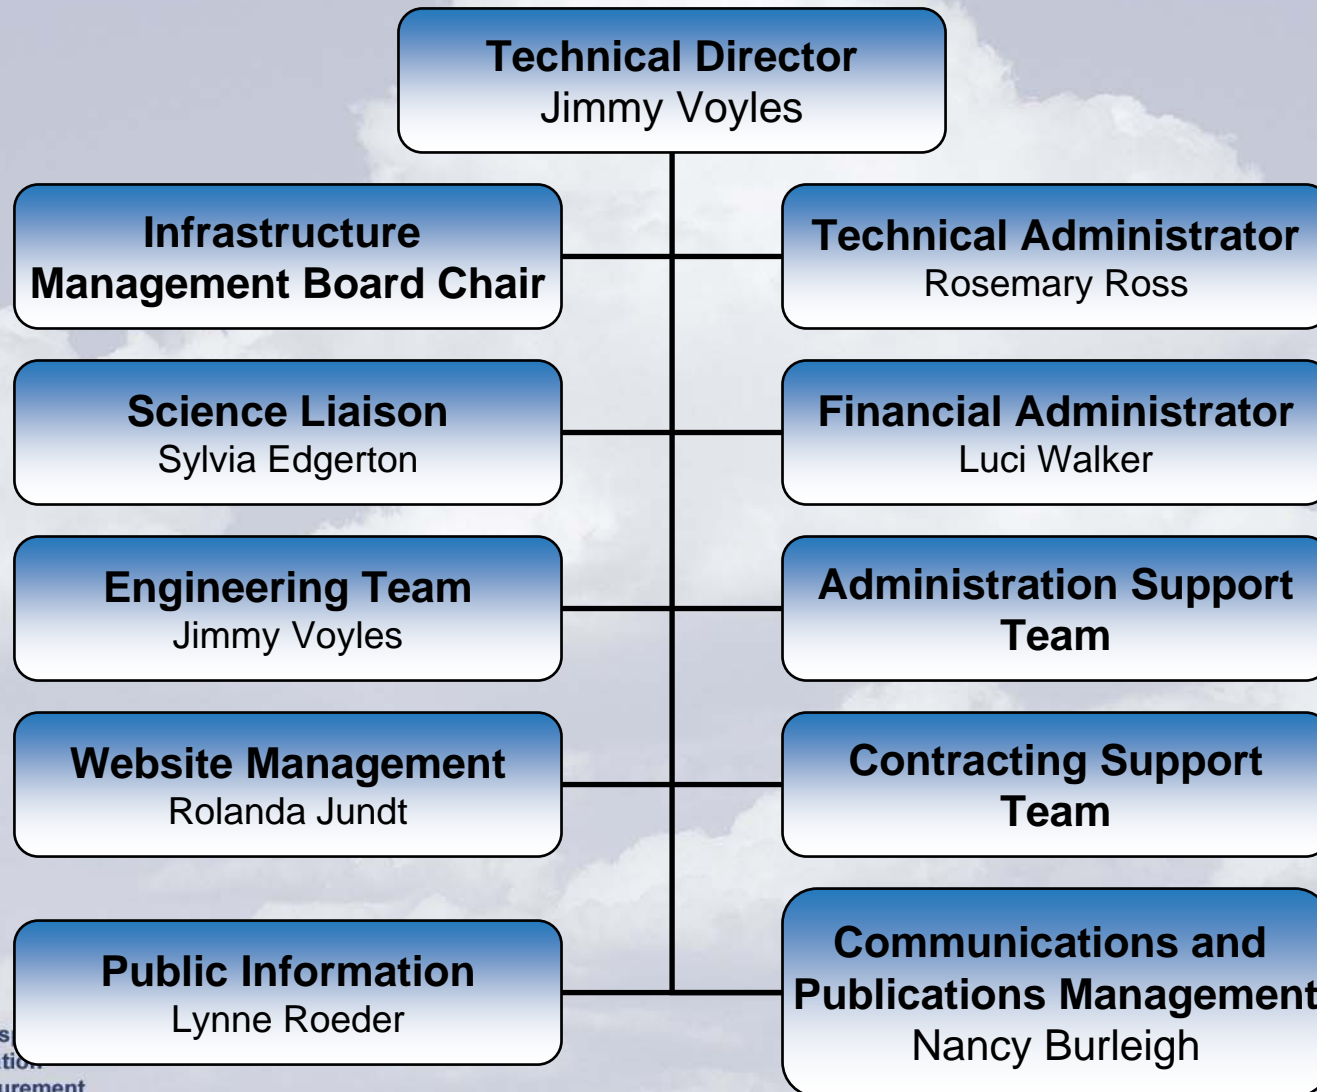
Technical Director
Jimmy Voyles

Infrastructure Management Board Chair

Technical Administrator
Rosemary Ross

Science Liaison
Sylvia Edgerton

Financial Administrator
Luci Walker

Engineering Team
Jimmy Voyles

Administration Support Team

Website Management
Rolanda Jundt

Contracting Support Team

Public Information
Lynne Roeder

Communications and Publications Management
Nancy Burleigh

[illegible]
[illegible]tion
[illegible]urement